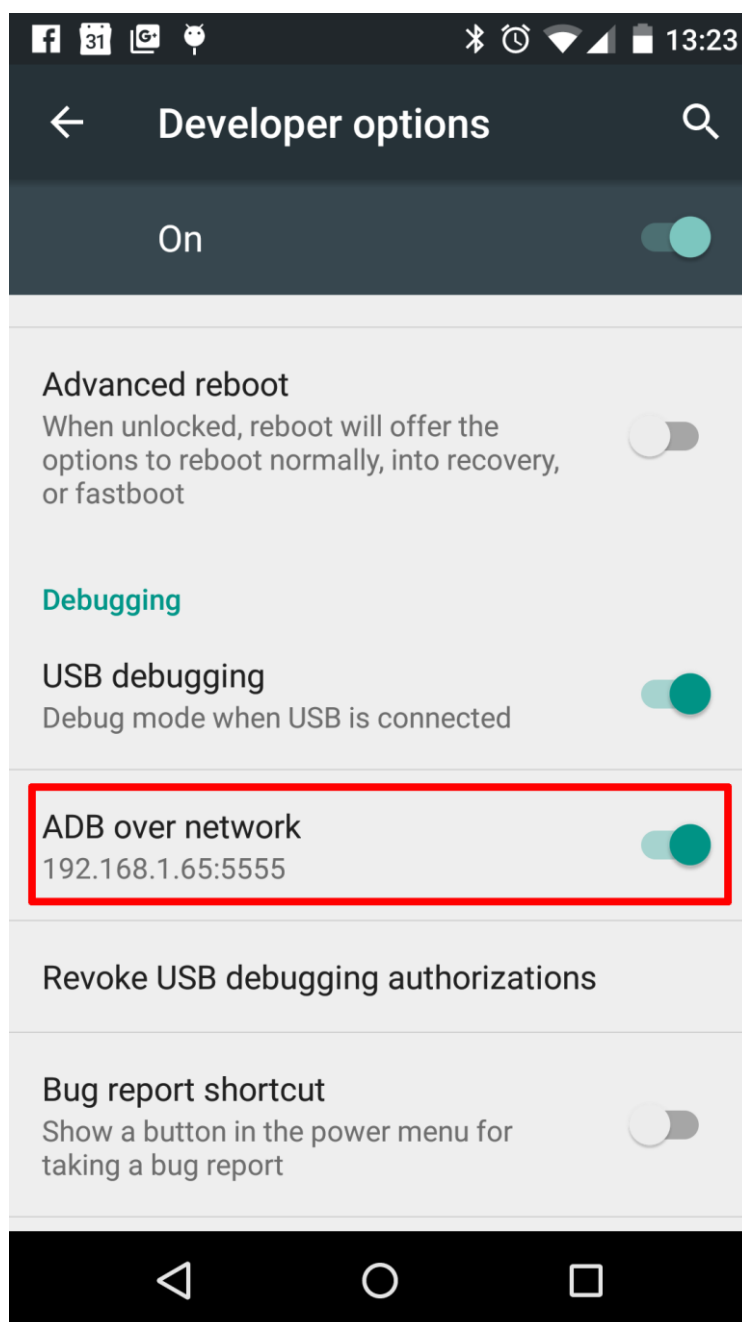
31 13:23

Developer options

On

Advanced reboot
When unlocked, reboot will offer the options to reboot normally, into recovery, or fastboot

Debugging

USB debugging
Debug mode when USB is connected

ADB over network
192.168.1.65:5555

Revoke USB debugging authorizations

Bug report shortcut
Show a button in the power menu for taking a bug report